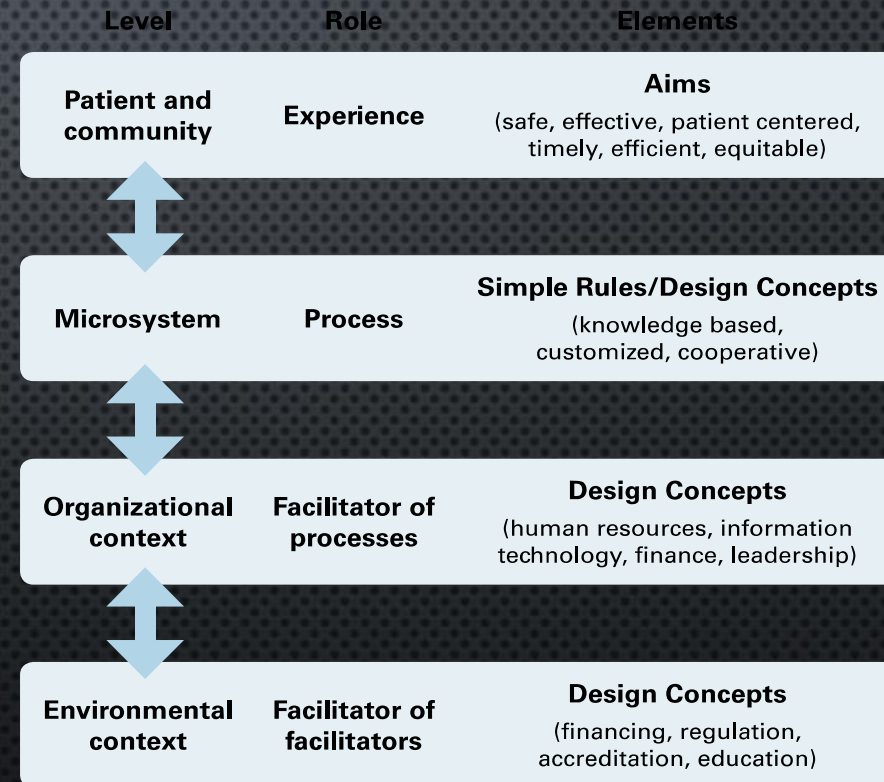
| Level | Role | Elements |
|---|---|---|
| Patient and community | Experience | **Aims** (safe, effective, patient centered, timely, efficient, equitable) |
| Microsystem | Process | **Simple Rules/Design Concepts** (knowledge based, customized, cooperative) |
| Organizational context | Facilitator of processes | **Design Concepts** (human resources, information technology, finance, leadership) |
| Environmental context | Facilitator of facilitators | **Design Concepts** (financing, regulation, accreditation, education) |